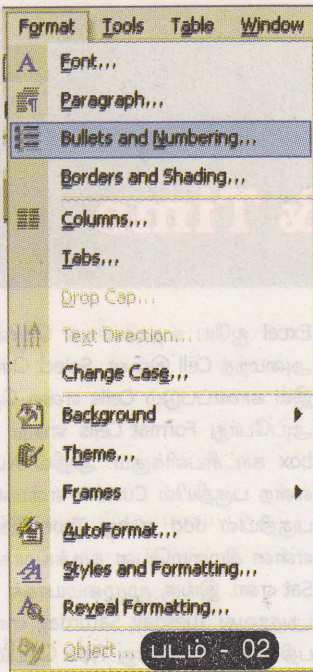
Format Tools Table Window

Font...

Paragraph...

Bullets and Numbering...

Borders and Shading...

Columns...

Tabs...

Drop Cap...

Text Direction...

Change Case...

Background

Theme...

Frames

AutoFormat...

Styles and Formatting...

Reveal Formatting...

Object...

படம் - 02